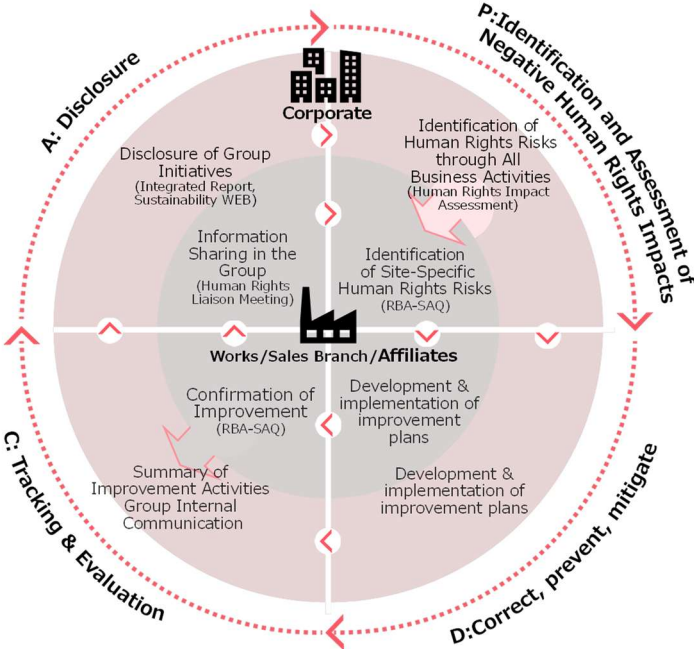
A: Disclosure

P:Identification and Assessment of Negative Human Rights Impacts

Corporate

Disclosure of Group Initiatives
(Integrated Report, Sustainability WEB)

Identification of Human Rights Risks through All Business Activities
(Human Rights Impact Assessment)

Information Sharing in the Group
(Human Rights Liaison Meeting)

Identification of Site-Specific Human Rights Risks
(RBA-SAQ)

Works/Sales Branch/Affiliates

Confirmation of Improvement
(RBA-SAQ)

Development & implementation of improvement plans

Summary of Improvement Activities Group Internal Communication

Development & implementation of improvement plans

C: Tracking & Evaluation

D:Correct, prevent, mitigate